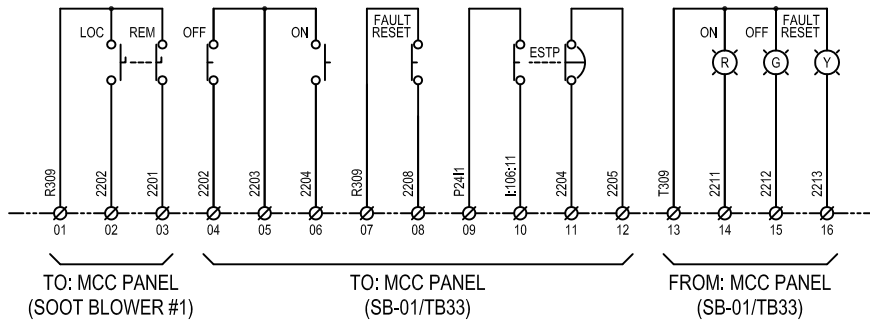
LOC REM
OFF
ON
FAULT RESET
ESTP
ON
OFF
FAULT RESET
R
G
Y

R309
2202
2201
2202
2203
2204
R309
2208
P24I1
I:106;11
2204
2205
T309
2211
2212
2213

01
02
03
04
05
06
07
08
09
10
11
12
13
14
15
16

TO: MCC PANEL (SOOT BLOWER #1)

TO: MCC PANEL (SB-01/TB33)

FROM: MCC PANEL (SB-01/TB33)